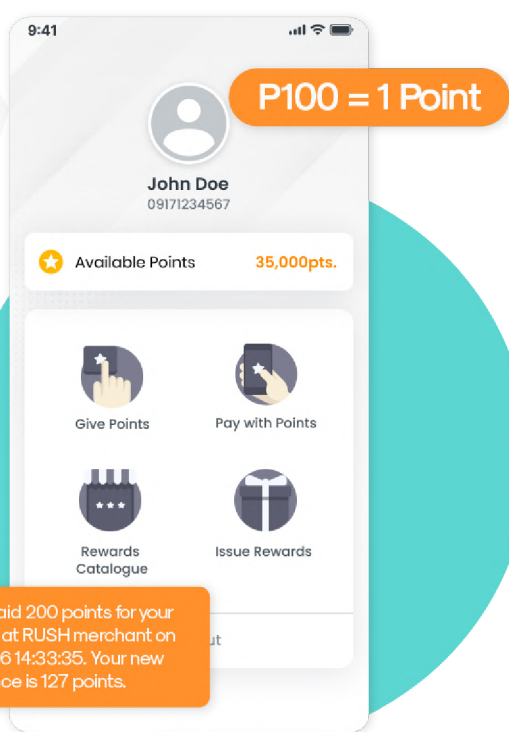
9:41

P100 = 1 Point

John Doe
09171234567

Available Points 35,000pts.

Give Points

Pay with Points

Rewards Catalogue

Issue Rewards

aid 200 points for your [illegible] at RUSH merchant on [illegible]6 14:33:35. Your new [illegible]ce is 127 points.

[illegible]ut